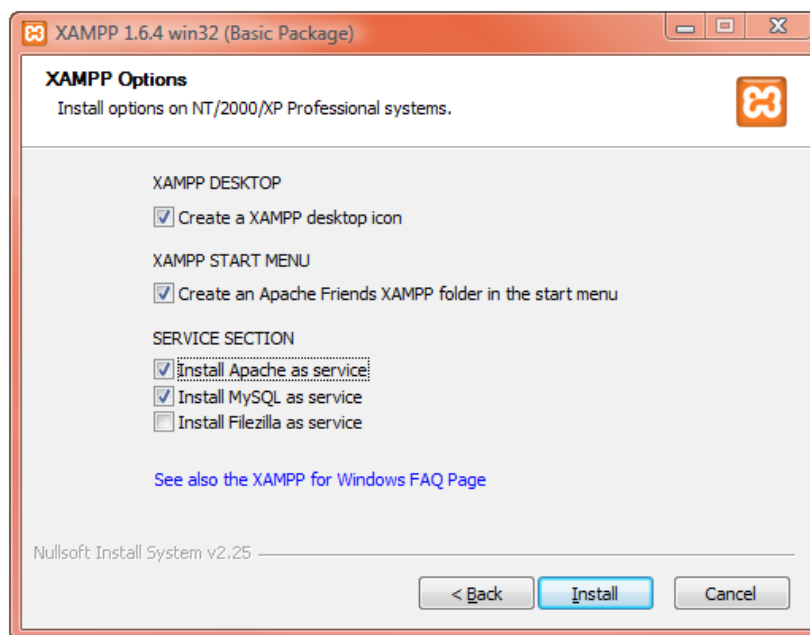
XAMPP 1.6.4 win32 (Basic Package)

XAMPP Options

Install options on NT/2000/XP Professional systems.

XAMPP DESKTOP

Create a XAMPP desktop icon

XAMPP START MENU

Create an Apache Friends XAMPP folder in the start menu

SERVICE SECTION

Install Apache as service

Install MySQL as service

Install Filezilla as service

See also the XAMPP for Windows FAQ Page

Nullsoft Install System v2.25

< Back

Install

Cancel